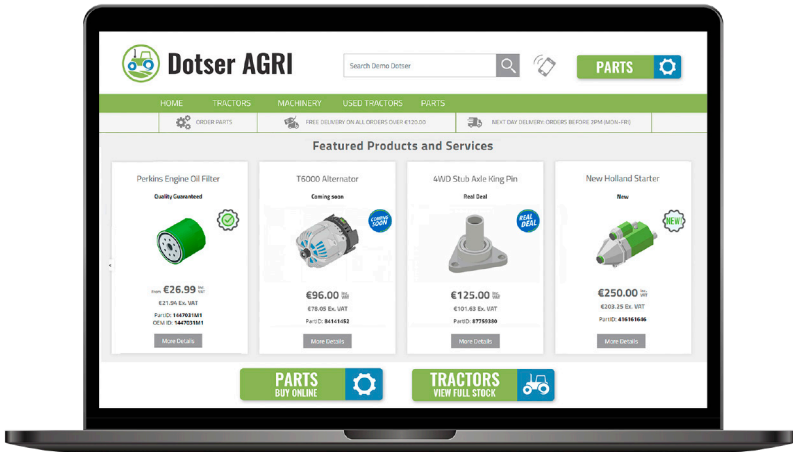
Dotser AGRI

Search Demo Dotser

PARTS

HOME TRACTORS MACHINERY USED TRACTORS PARTS

ORDER PARTS FREE DELIVERY ON ALL ORDERS OVER €120.00 NEXT DAY DELIVERY: ORDERS BEFORE 2PM (MON-FRI)

Featured Products and Services

Perkins Engine Oil Filter
Quality Guaranteed
From €26.99 Inc VAT
€21.94 Ex. VAT
PartID: 1447031M1
OEM ID: 1447031M1
More Details

T6000 Alternator
Coming soon
COMING SOON
€96.00 Inc VAT
€78.05 Ex. VAT
PartID: 84141452
More Details

4WD Stub Axle King Pin
Real Deal
REAL DEAL
€125.00 Inc VAT
€101.63 Ex. VAT
PartID: 87759380
More Details

New Holland Starter
New
NEW
€250.00 Inc VAT
€203.25 Ex. VAT
PartID: 416161646
More Details

PARTS
BUY ONLINE

TRACTORS
VIEW FULL STOCK